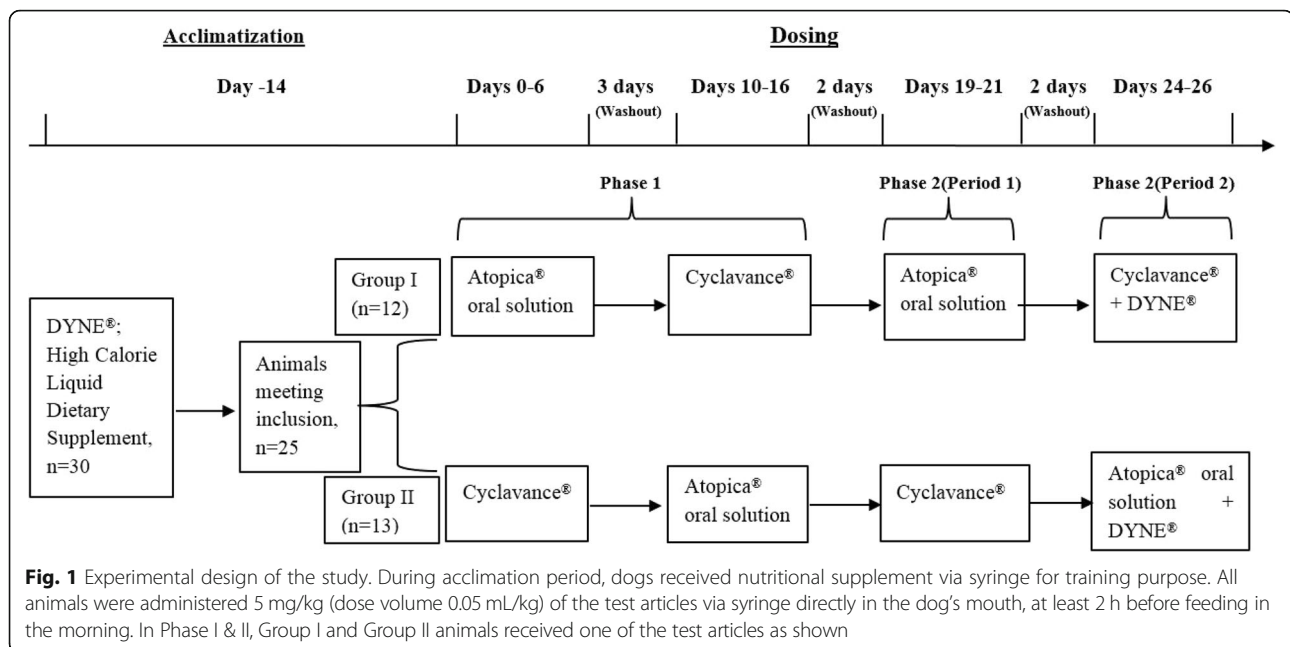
Acclimatization

Dosing

Day -14

Days 0-6

3 days (Washout)

Days 10-16

2 days (Washout)

Days 19-21

2 days (Washout)

Days 24-26

Phase 1

Phase 2(Period 1)

Phase 2(Period 2)

DYNE®; High Calorie Liquid Dietary Supplement, n=30

Animals meeting inclusion, n=25

Group I (n=12)

Atopica® oral solution

Cyclavance®

Atopica® oral solution

Cyclavance® + DYNE®

Group II (n=13)

Cyclavance®

Atopica® oral solution

Cyclavance®

Atopica® oral solution + DYNE®

**Fig. 1** Experimental design of the study. During acclimation period, dogs received nutritional supplement via syringe for training purpose. All animals were administered 5 mg/kg (dose volume 0.05 mL/kg) of the test articles via syringe directly in the dog's mouth, at least 2 h before feeding in the morning. In Phase I & II, Group I and Group II animals received one of the test articles as shown